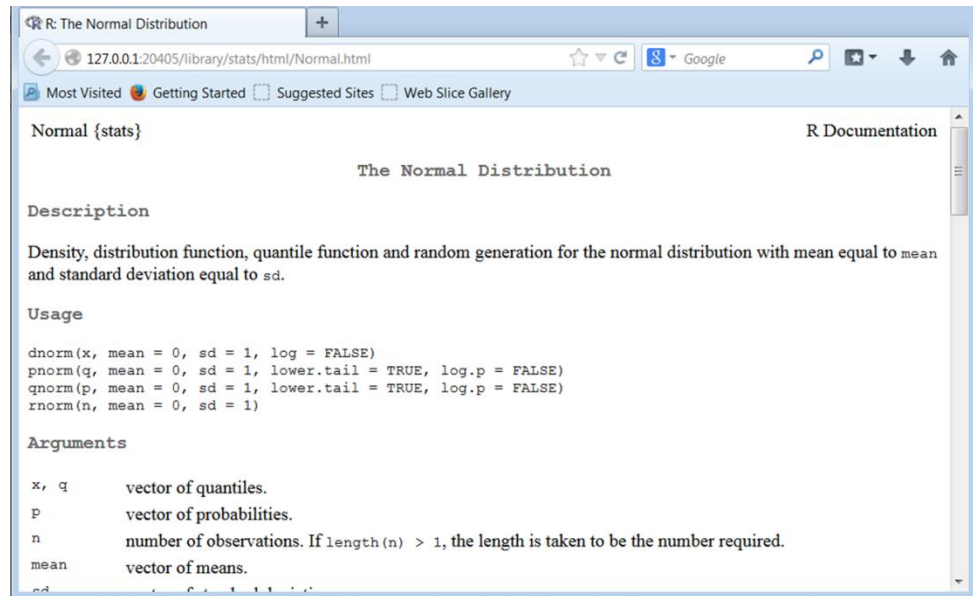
R: The Normal Distribution

127.0.0.1:20405/library/stats/html/Normal.html

Google

Most Visited Getting Started Suggested Sites Web Slice Gallery

Normal {stats}

R Documentation

The Normal Distribution

Description

Density, distribution function, quantile function and random generation for the normal distribution with mean equal to mean and standard deviation equal to sd.

Usage

dnorm(x, mean = 0, sd = 1, log = FALSE)
pnorm(q, mean = 0, sd = 1, lower.tail = TRUE, log.p = FALSE)
qnorm(p, mean = 0, sd = 1, lower.tail = TRUE, log.p = FALSE)
rnorm(n, mean = 0, sd = 1)

Arguments

| | |
|---|---|
| x, q | vector of quantiles. |
| p | vector of probabilities. |
| n | number of observations. If length(n) > 1, the length is taken to be the number required. |
| mean | vector of means. |
| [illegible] | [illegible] |